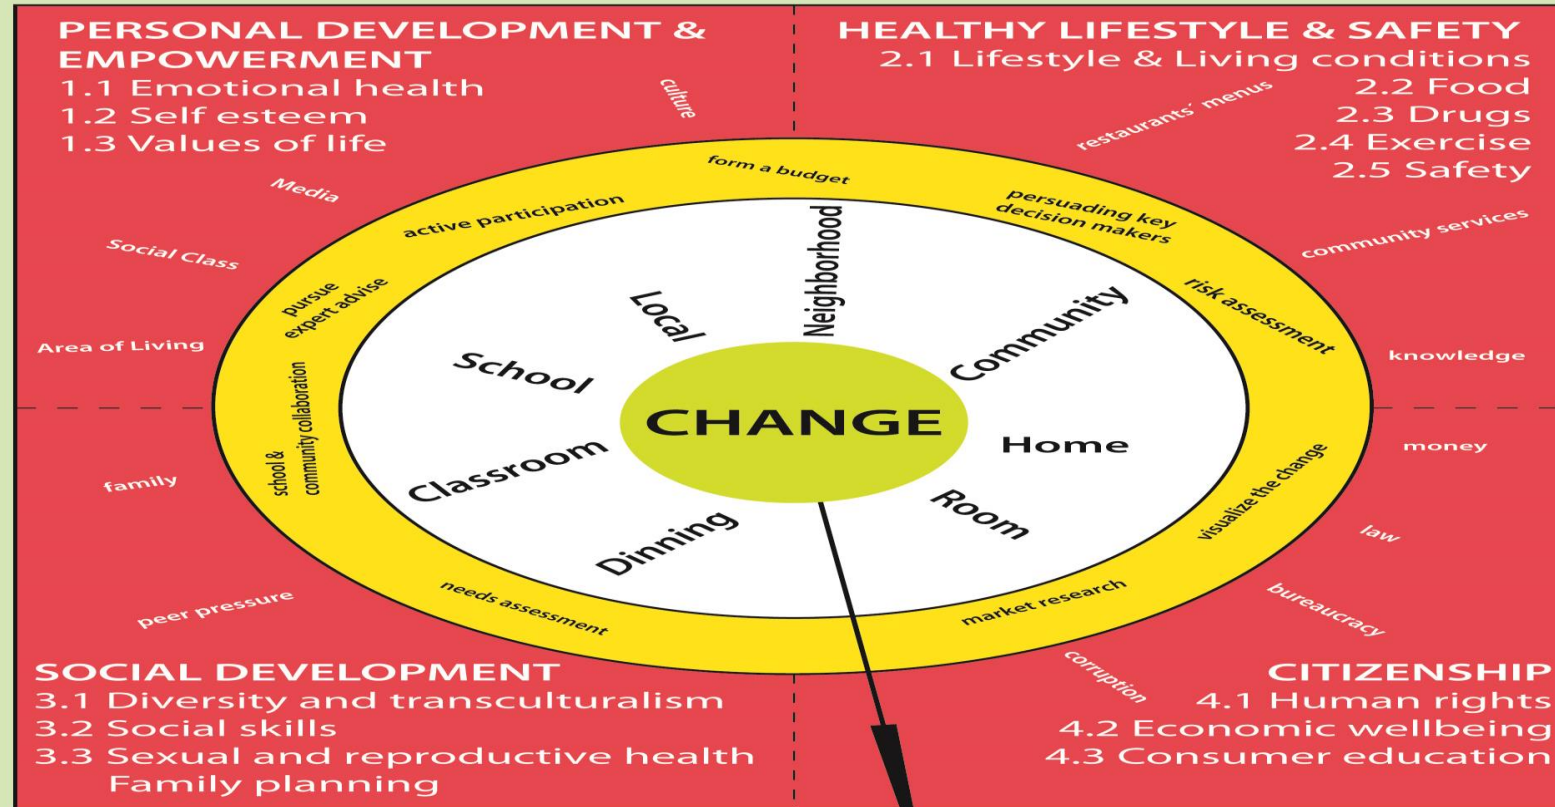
PERSONAL DEVELOPMENT & EMPOWERMENT
1.1 Emotional health
1.2 Self esteem
1.3 Values of life

HEALTHY LIFESTYLE & SAFETY
2.1 Lifestyle & Living conditions
2.2 Food
2.3 Drugs
2.4 Exercise
2.5 Safety

culture
restaurants' menus
Media
Social Class
Area of Living
community services
knowledge

form a budget
active participation
persuading key decision makers
pursue expert advise
risk assessment
school & community collaboration
visualize the change
needs assessment
market research

Local
Neighborhood
School
Community
CHANGE
Home
Classroom
Room
Dinning

money
family
law
bureaucracy
peer pressure
corruption

SOCIAL DEVELOPMENT
3.1 Diversity and transculturalism
3.2 Social skills
3.3 Sexual and reproductive health
Family planning

CITIZENSHIP
4.1 Human rights
4.2 Economic wellbeing
4.3 Consumer education